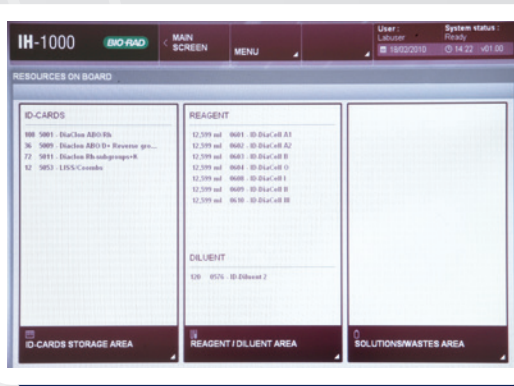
IH-1000 BIO-RAD

MAIN SCREEN

MENU

User : Labuser

System status : Ready

18/02/2010 14:22 v01.00

RESOURCES ON BOARD

ID-CARDS

100 5001 - DiaClon ABO/Rh

36 5009 - DiaClon ABO/D+ Reverse gro...

72 5811 - DiaClon Rh-subgroups+K

12 5053 - LISS/Coombs

REAGENT

12,599 ml 0601 - ID-DiaCell A1

12,599 ml 0602 - ID-DiaCell A2

12,599 ml 0603 - ID-DiaCell B

12,599 ml 0604 - ID-DiaCell O

12,599 ml 0608 - ID-DiaCell I

12,599 ml 0609 - ID-DiaCell II

12,599 ml 0610 - ID-DiaCell III

DILUENT

120 0576 - ID-Diluent 2

ID-CARDS STORAGE AREA

REAGENT / DILUENT AREA

SOLUTIONS/WASTES AREA